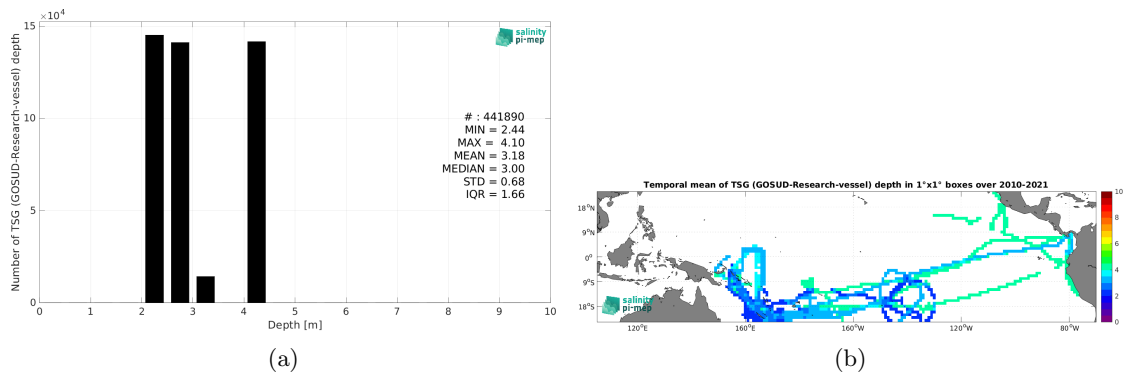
$\times10^4$
15
10
5
0
Number of TSG (GOSUD-Research-vessel) depth
salinity pi-mep
# : 441890
MIN = 2.44
MAX = 4.10
MEAN = 3.18
MEDIAN = 3.00
STD = 0.68
IQR = 1.66
0 1 2 3 4 5 6 7 8 9 10
Depth [m]
(a)

Temporal mean of TSG (GOSUD-Research-vessel) depth in 1°x1° boxes over 2010-2021
18°N
9°N
0°
9°S
18°S
120°E 160°E 160°W 120°W 80°W
salinity pi-mep
10
8
6
4
2
0
(b)